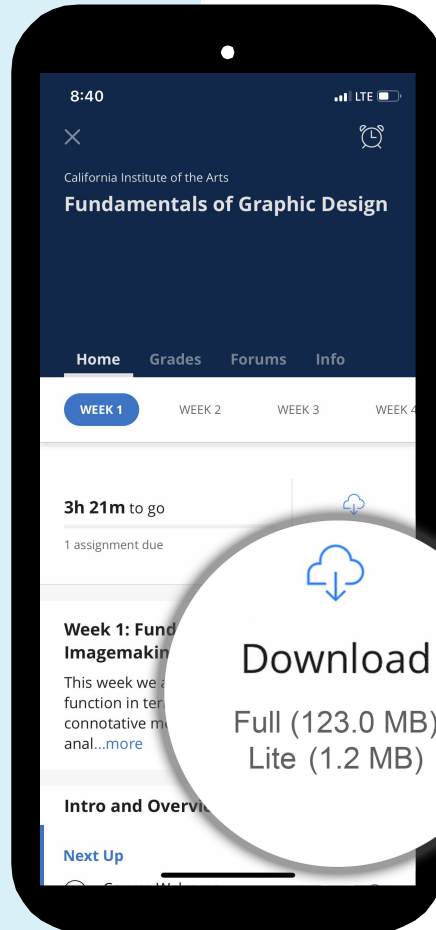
8:40

LTE

California Institute of the Arts

Fundamentals of Graphic Design

Home Grades Forums Info

WEEK 1 WEEK 2 WEEK 3 WEEK 4

3h 21m to go

1 assignment due

Week 1: Fund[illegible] Imagemakin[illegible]

This week we a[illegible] function in ter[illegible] connotative m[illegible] anal...more

Intro and Overvi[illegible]

Next Up

Download

Full (123.0 MB)

Lite (1.2 MB)